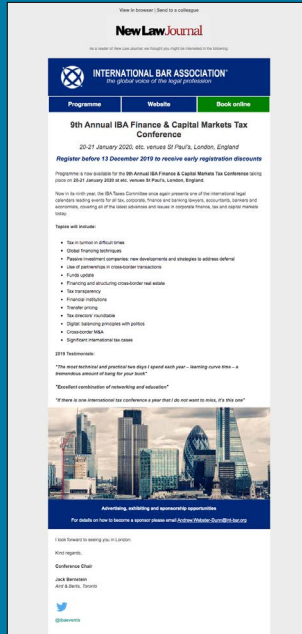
View in browser | Send to a colleague

New Law Journal

As a reader of New Law Journal, we thought you might be interested in the following:

INTERNATIONAL BAR ASSOCIATION
the global voice of the legal profession

Programme | Website | Book online

9th Annual IBA Finance & Capital Markets Tax Conference

20-21 January 2020, etc. venues St Paul's, London, England

Register before 13 December 2019 to receive early registration discounts

Programme is now available for the 9th Annual IBA Finance & Capital Markets Tax Conference taking place on 20-21 January 2020 at etc. venues St Paul's, London, England.

Now in its ninth year, the IBA Taxes Committee once again presents one of the international legal calendars leading events for all tax, corporate, finance and banking lawyers, accountants, bankers and economists, covering all of the latest advances and issues in corporate finance, tax and capital markets today.

Topics will include:

- Tax in turmoil in difficult times
- Global financing techniques
- Passive investment companies: new developments and strategies to address deferral
- Use of partnerships in cross-border transactions
- Funds update
- Financing and structuring cross-border real estate
- Tax transparency
- Financial institutions
- Transfer pricing
- Tax directors' roundtable
- Digital: balancing principles with politics
- Cross-border M&A
- Significant international tax cases

2019 Testimonials:

"The most technical and practical two days I spend each year – learning curve time – a tremendous amount of bang for your buck"

"Excellent combination of networking and education"

"If there is one international tax conference a year that I do not want to miss, it's this one"

Advertising, exhibiting and sponsorship opportunities

For details on how to become a sponsor please email Andrew.Webster-Dunn@int-bar.org

I look forward to seeing you in London.

Kind regards,

Conference Chair

Jack Bernstein
Aird & Berlis, Toronto

@ibaevents